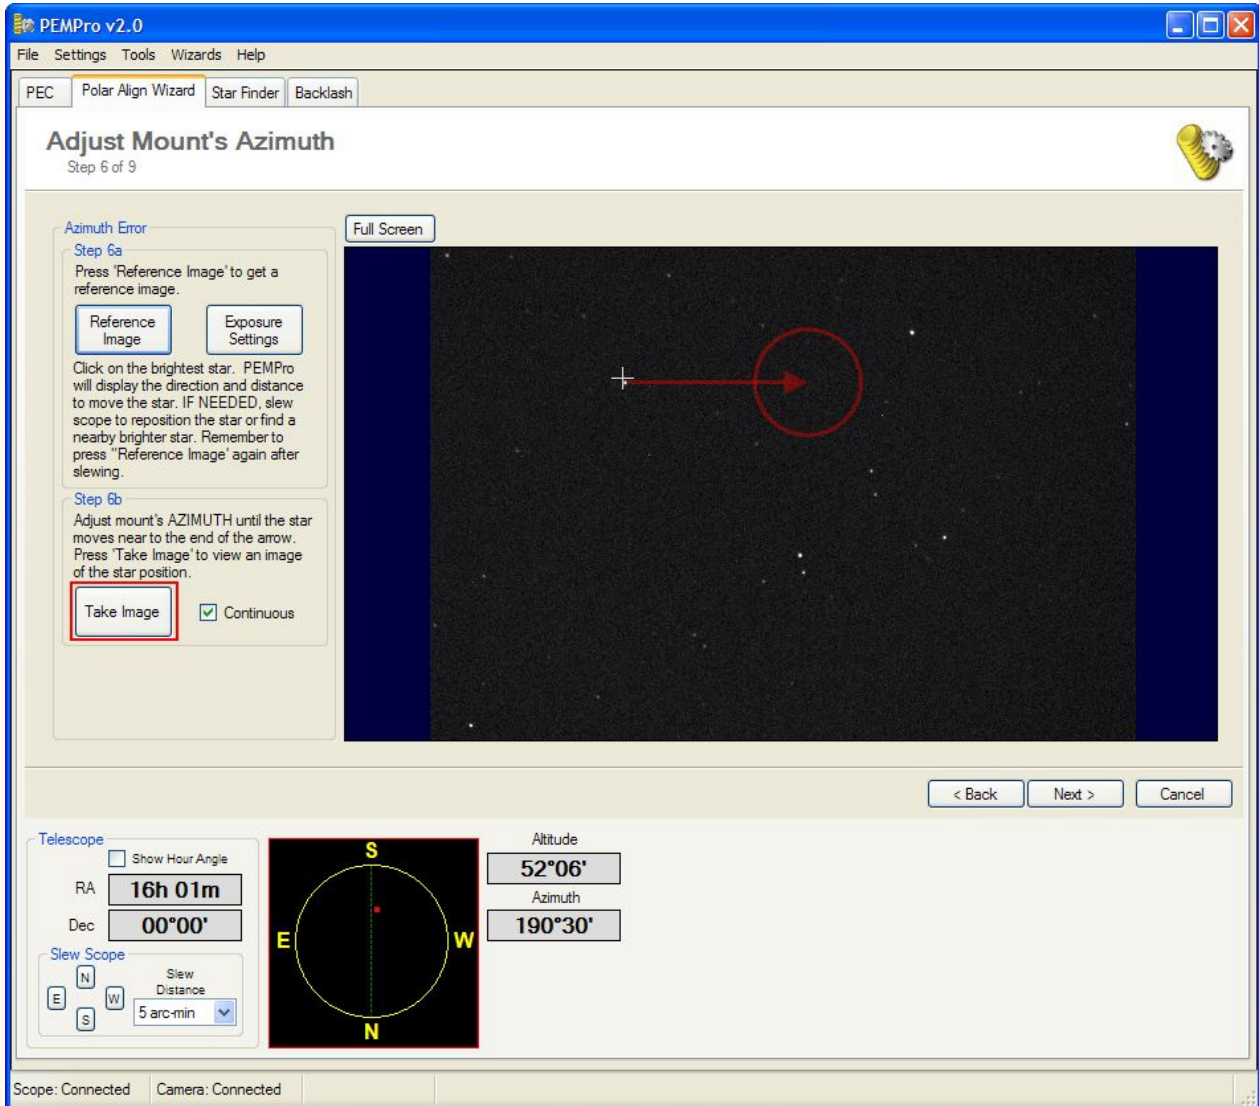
PEMPro v2.0

File Settings Tools Wizards Help

PEC | Polar Align Wizard | Star Finder | Backlash

Adjust Mount's Azimuth
Step 6 of 9

Azimuth Error

Step 6a
Press 'Reference Image' to get a reference image.

Reference Image | Exposure Settings

Click on the brightest star. PEMPro will display the direction and distance to move the star. IF NEEDED, slew scope to reposition the star or find a nearby brighter star. Remember to press "Reference Image' again after slewing.

Step 6b
Adjust mount's AZIMUTH until the star moves near to the end of the arrow. Press 'Take Image' to view an image of the star position.

Take Image | Continuous

Full Screen

< Back | Next > | Cancel

Telescope
Show Hour Angle
RA 16h 01m
Dec 00°00'

Slew Scope
N
E W
S
Slew Distance
5 arc-min

S
E W
N

Altitude
52°06'
Azimuth
190°30'

Scope: Connected | Camera: Connected